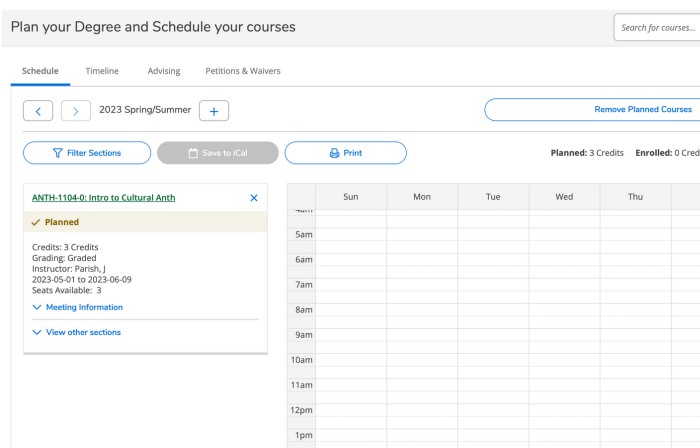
Plan your Degree and Schedule your courses

Search for courses...

Schedule Timeline Advising Petitions & Waivers

2023 Spring/Summer

Remove Planned Courses

Filter Sections Save to iCal Print

Planned: 3 Credits Enrolled: 0 Cred

ANTH-1104-0: Intro to Cultural Anth

Planned

Credits: 3 Credits
Grading: Graded
Instructor: Parish, J
2023-05-01 to 2023-06-09
Seats Available: 3

Meeting Information

View other sections

| | Sun | Mon | Tue | Wed | Thu |
|---|---|---|---|---|---|
| 4am | | | | | |
| 5am | | | | | |
| 6am | | | | | |
| 7am | | | | | |
| 8am | | | | | |
| 9am | | | | | |
| 10am | | | | | |
| 11am | | | | | |
| 12pm | | | | | |
| 1pm | | | | | |